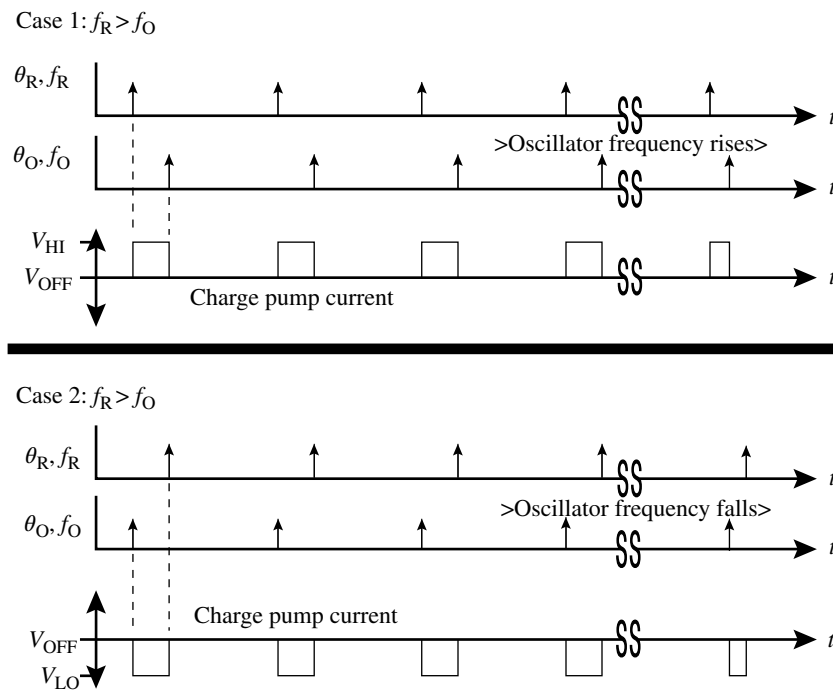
Case 1: $f_R > f_O$

$\theta_R, f_R$

$t$

>Oscillator frequency rises>

$\theta_O, f_O$

$t$

$V_{HI}$

$V_{OFF}$

$t$

Charge pump current

Case 2: $f_R > f_O$

$\theta_R, f_R$

$t$

>Oscillator frequency falls>

$\theta_O, f_O$

$t$

Charge pump current

$V_{OFF}$

$t$

$V_{LO}$